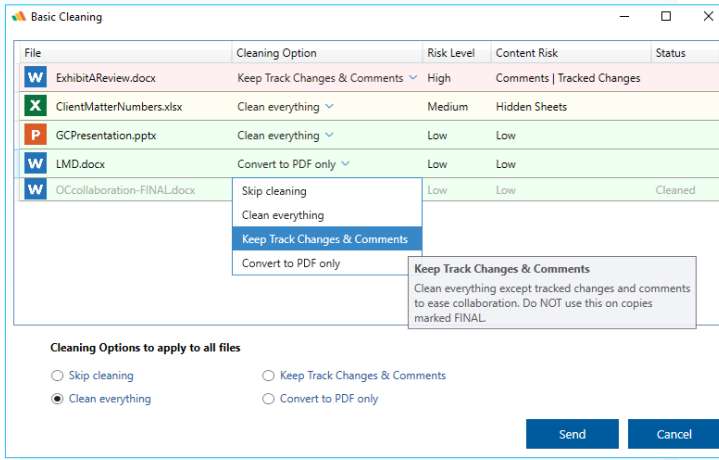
Basic Cleaning

| File | Cleaning Option | Risk Level | Content Risk | Status |
|---|---|---|---|---|
| W ExhibitAReview.docx | Keep Track Changes & Comments | High | Comments \| Tracked Changes | |
| X ClientMatterNumbers.xlsx | Clean everything | Medium | Hidden Sheets | |
| P GCPresentation.pptx | Clean everything | Low | Low | |
| W LMD.docx | Convert to PDF only | Low | Low | |
| W OCcollaboration-FINAL.docx | | Low | Low | Cleaned |

Skip cleaning
Clean everything
Keep Track Changes & Comments
Convert to PDF only

Keep Track Changes & Comments
Clean everything except tracked changes and comments to ease collaboration. Do NOT use this on copies marked FINAL.

Cleaning Options to apply to all files

Skip cleaning
Clean everything
Keep Track Changes & Comments
Convert to PDF only

Send
Cancel